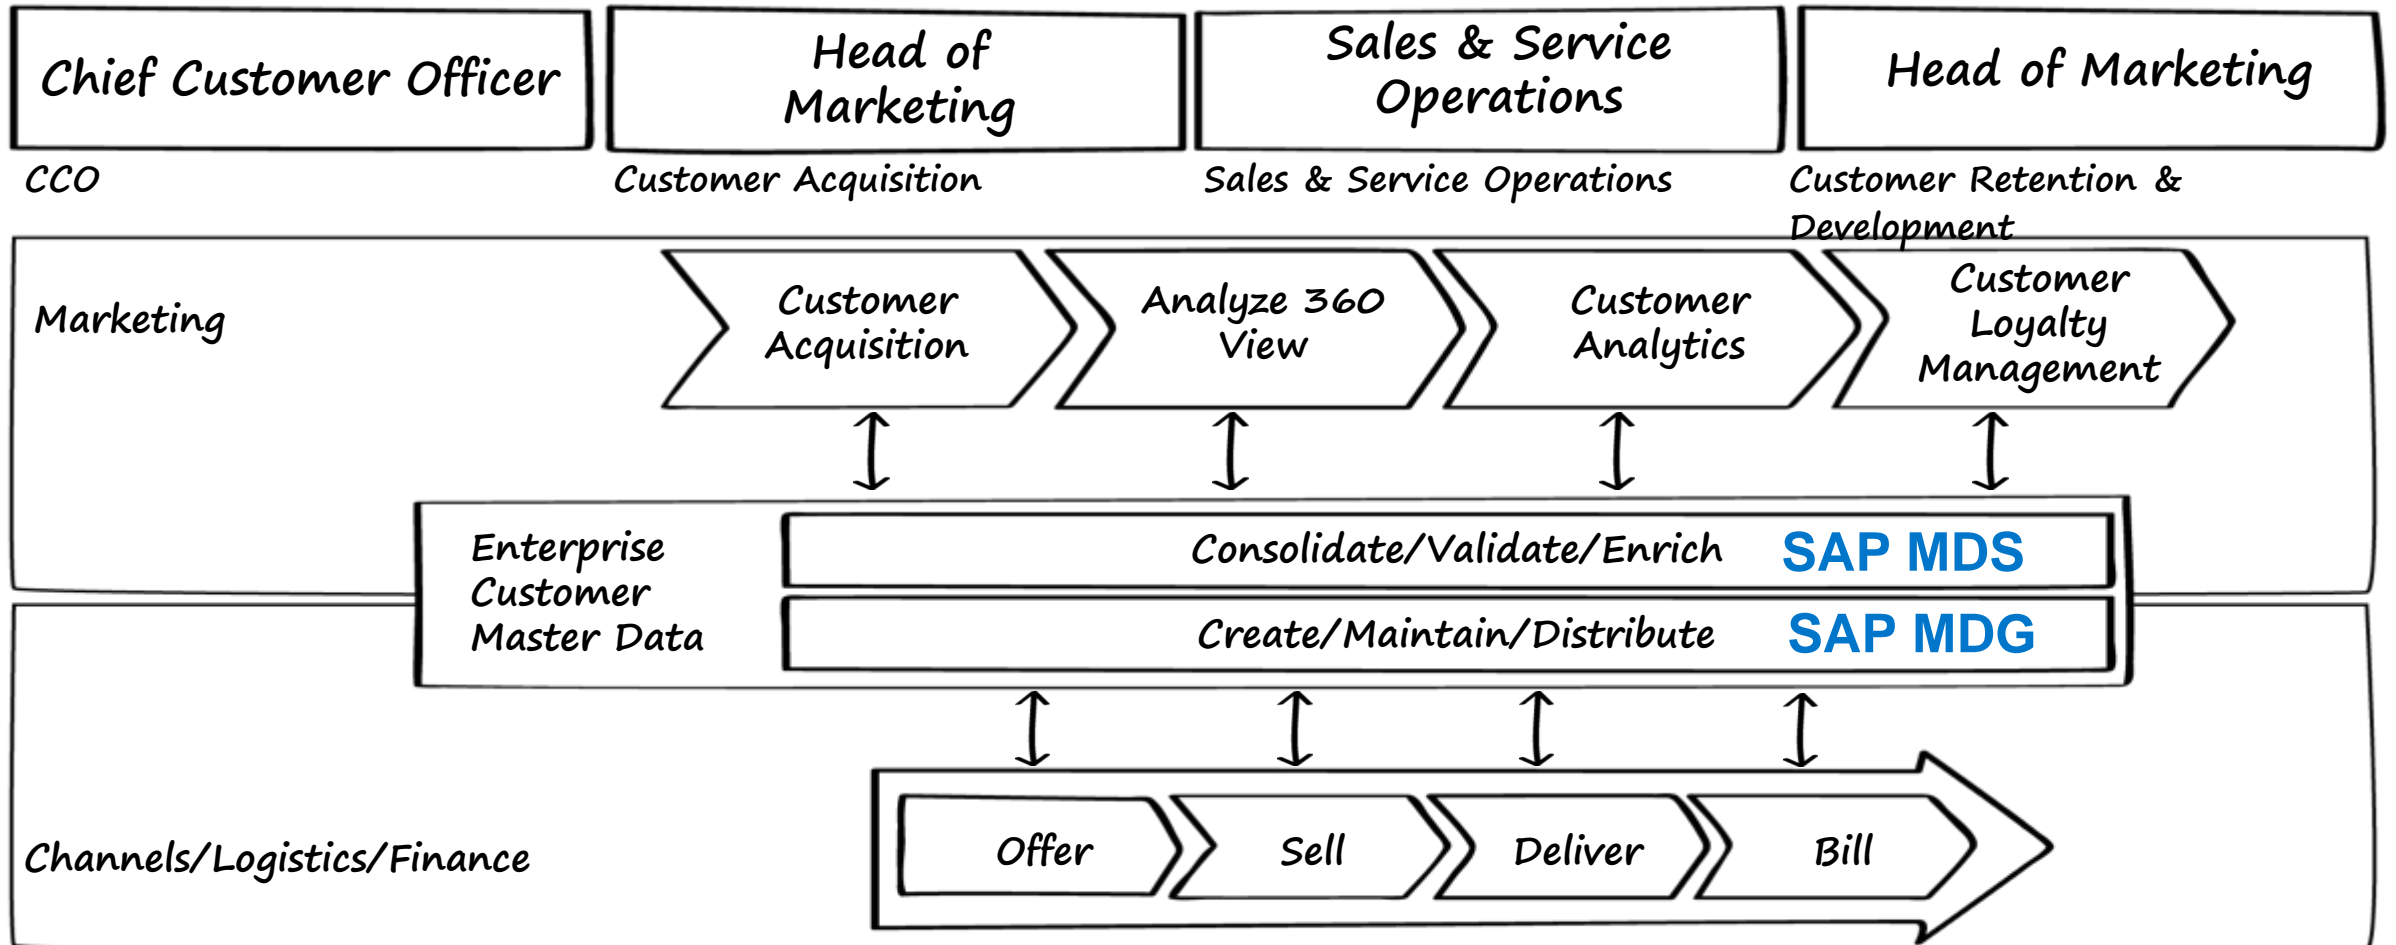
Chief Customer Officer

Head of Marketing

Sales & Service Operations

Head of Marketing

CCO

Customer Acquisition

Sales & Service Operations

Customer Retention & Development

Marketing

Customer Acquisition

Analyze 360 View

Customer Analytics

Customer Loyalty Management

Enterprise Customer Master Data

Consolidate/Validate/Enrich

SAP MDS

Create/Maintain/Distribute

SAP MDG

Channels/Logistics/Finance

Offer

Sell

Deliver

Bill